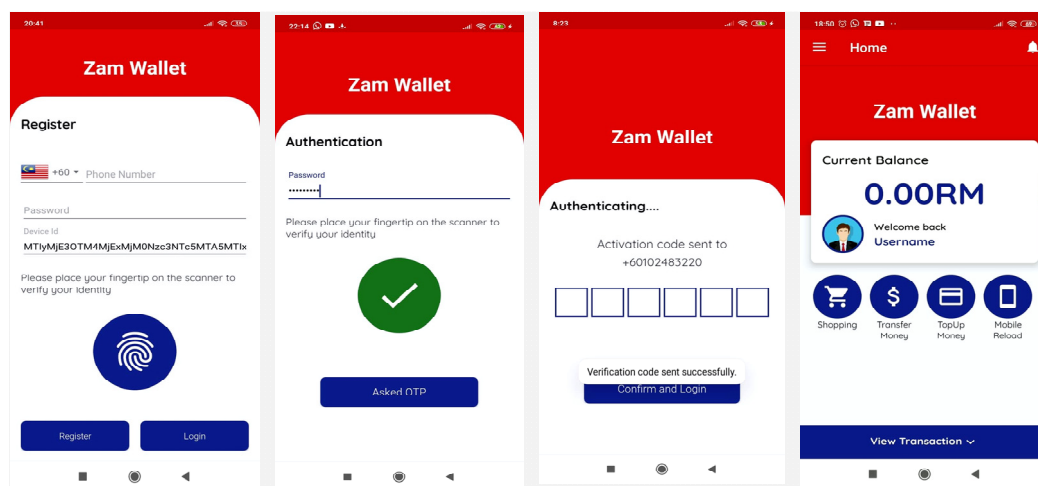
20:41

Zam Wallet

Register

+60 Phone Number

Password

Device Id

MTIyMjE3OTM4MjExMjM0Nzc3NTc5MTA5MTIx

Please place your fingertip on the scanner to verify your identity

Register

Login

22:14

Zam Wallet

Authentication

Password

••••••••

Please place your fingertip on the scanner to verify your identity

Asked OTP

8:23

Zam Wallet

Authenticating....

Activation code sent to +60102483220

Verification code sent successfully.

Confirm and Login

18:50

Home

Zam Wallet

Current Balance

0.00RM

Welcome back

Username

Shopping

Transfer Money

TopUp Money

Mobile Reload

View Transaction